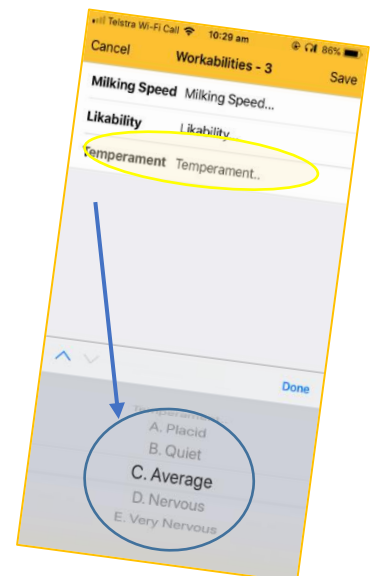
Telstra Wi-Fi Call 10:29 am 86%
Cancel Workabilities - 3 Save
Milking Speed Milking Speed...
Likability Likability...
Temperament Temperament..
Done
Temperament
A. Placid
B. Quiet
C. Average
D. Nervous
E. Very Nervous